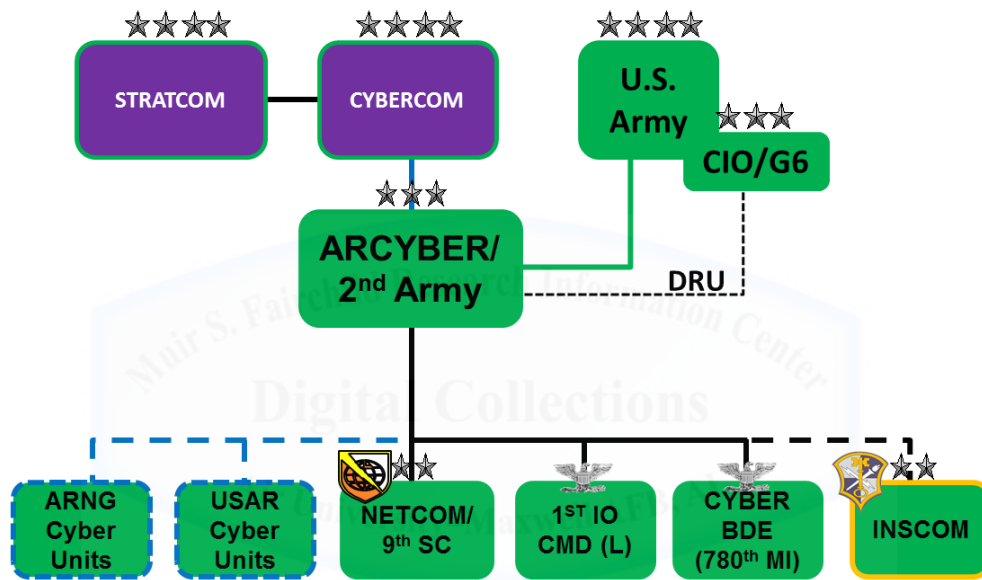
STRATCOM

CYBERCOM

U.S. Army

CIO/G6

ARCYBER/ 2$^{nd}$ Army

DRU

ARNG Cyber Units

USAR Cyber Units

NETCOM/ 9$^{th}$ SC

1$^{ST}$ IO CMD (L)

CYBER BDE (780$^{th}$ MI)

INSCOM

Muir S. Fairchild Research Information Center
Digital Collections
Air University – Maxwell AFB, AL